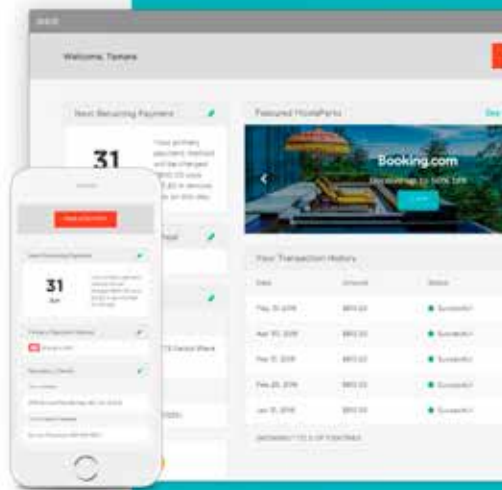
Welcome, Tamara

Next Recurring Payment

31

Featured HomePerks

Booking.com

Your Transaction History

Date

Amount

Status

Feb. 31, 2018

$610.00

Successful

Mar. 10, 2018

$610.00

Successful

Mar. 31, 2018

$610.00

Successful

Feb. 28, 2018

$610.00

Successful

Jan. 31, 2018

$610.00

Successful

Next Recurring Payment

31

Jun